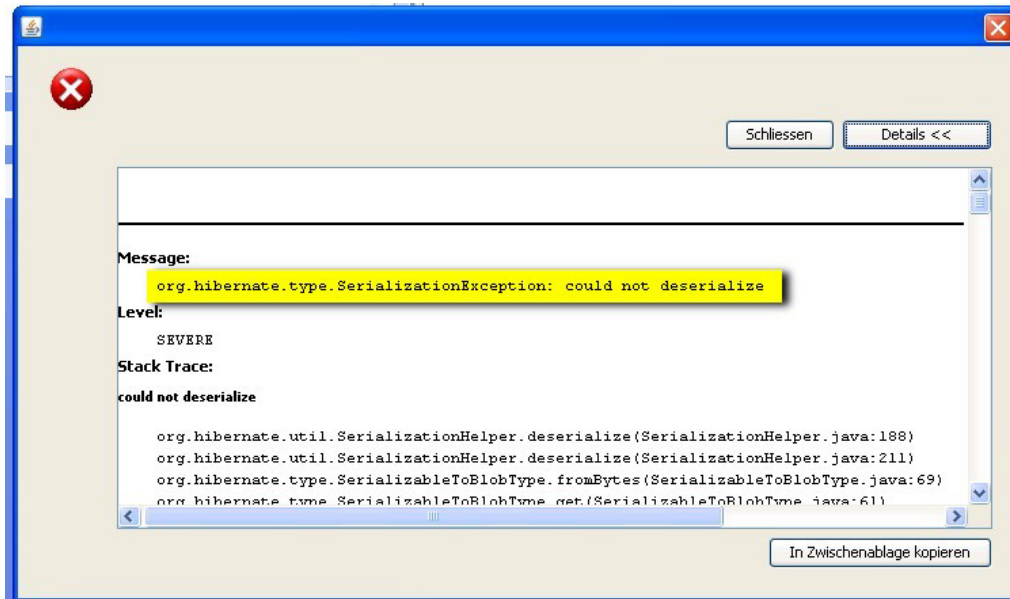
Schliessen

Details <<

Message:

org.hibernate.type.SerializationException: could not deserialize

Level:

SEVERE

Stack Trace:

could not deserialize

org.hibernate.util.SerializationHelper.deserialize(SerializationHelper.java:188)
org.hibernate.util.SerializationHelper.deserialize(SerializationHelper.java:211)
org.hibernate.type.SerializableToBlobType.fromBytes(SerializableToBlobType.java:69)
org.hibernate.type.SerializableToBlobType.get(SerializableToBlobType.java:61)

In Zwischenablage kopieren